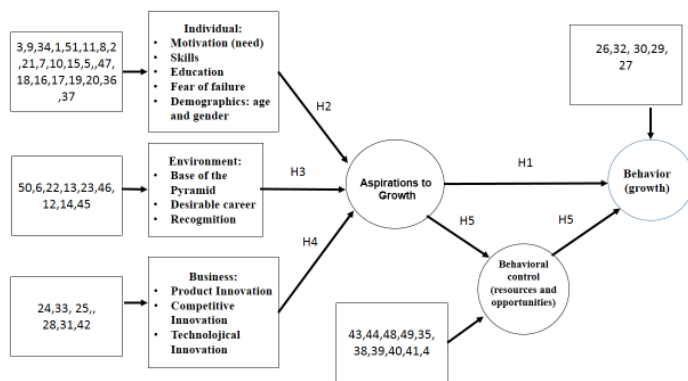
3,9,34,1,51,11,8,2,21,7,10,15,5,,47,18,16,17,19,20,36,37

Individual:
• Motivation (need)
• Skills
• Education
• Fear of failure
• Demographics: age and gender

H2

26,32, 30,29, 27

50,6,22,13,23,46,12,14,45

Environment:
• Base of the Pyramid
• Desirable career
• Recogmition

H3

Aspirations to Growth

H1

Behavior (growth)

H5

H5

H4

24,33, 25,, 28,31,42

Business:
• Product Innovation
• Competitive Innovation
• Technolojical Innovation

Behavioral control (resources and opportunities)

43,44,48,49,35,38,39,40,41,4